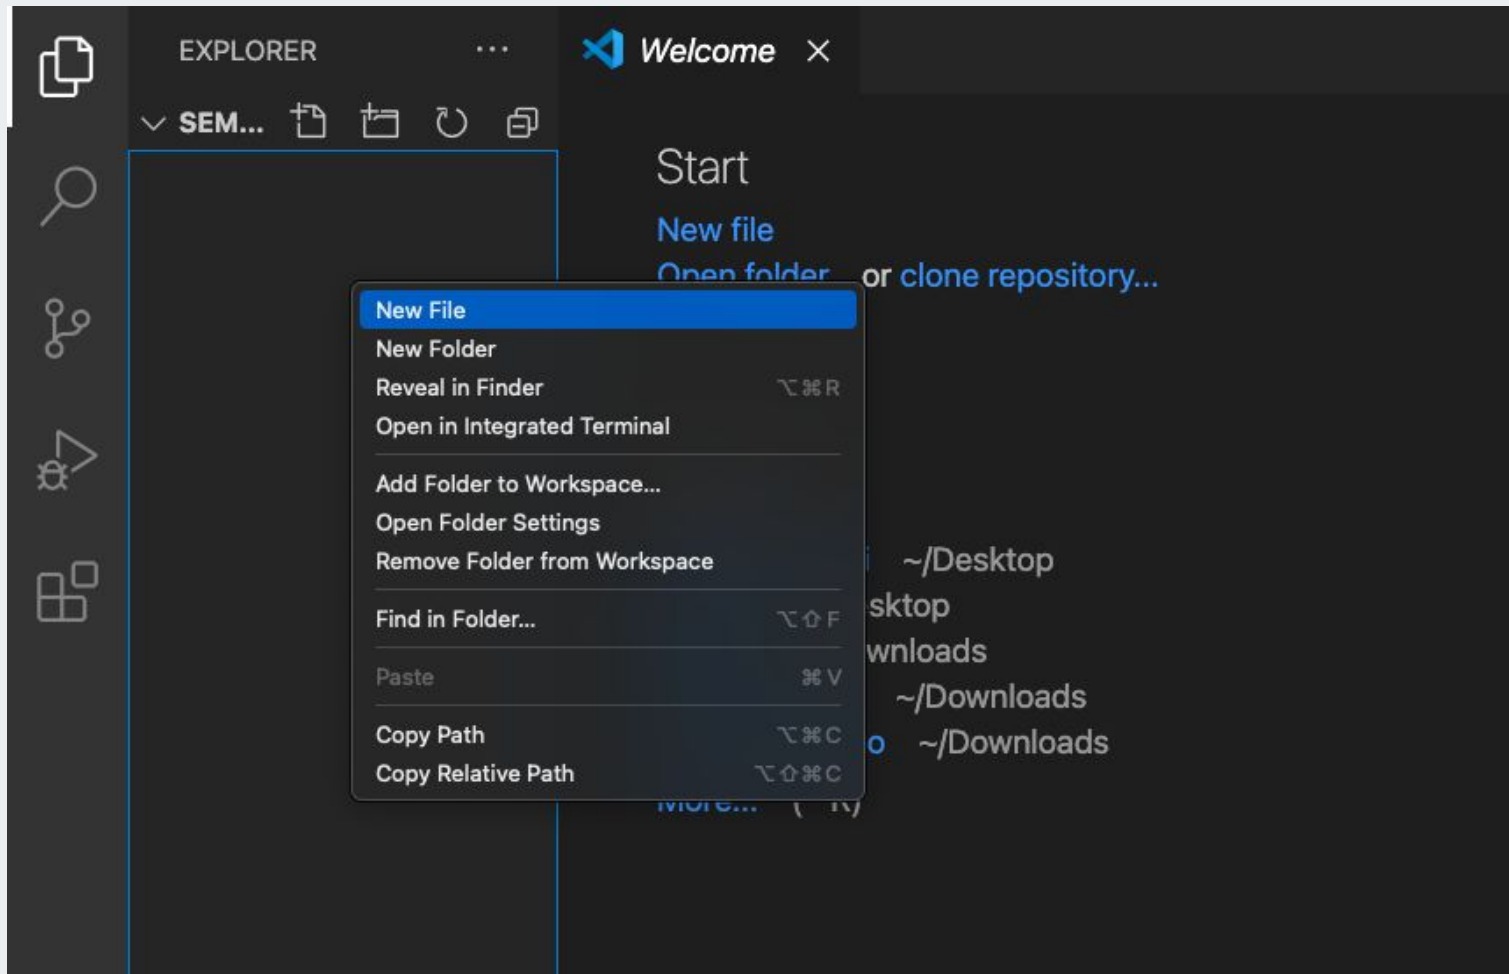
EXPLORER ···

SEM...

Welcome ×

Start

New file

Open folder or clone repository...

New File
New Folder
Reveal in Finder ⌥⌘R
Open in Integrated Terminal

Add Folder to Workspace...
Open Folder Settings
Remove Folder from Workspace

Find in Folder... ⌥⇧F

Paste ⌘V

Copy Path ⌥⌘C
Copy Relative Path ⌥⇧⌘C

~/Desktop
sktop
wnloads
~/Downloads
o ~/Downloads
More... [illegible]